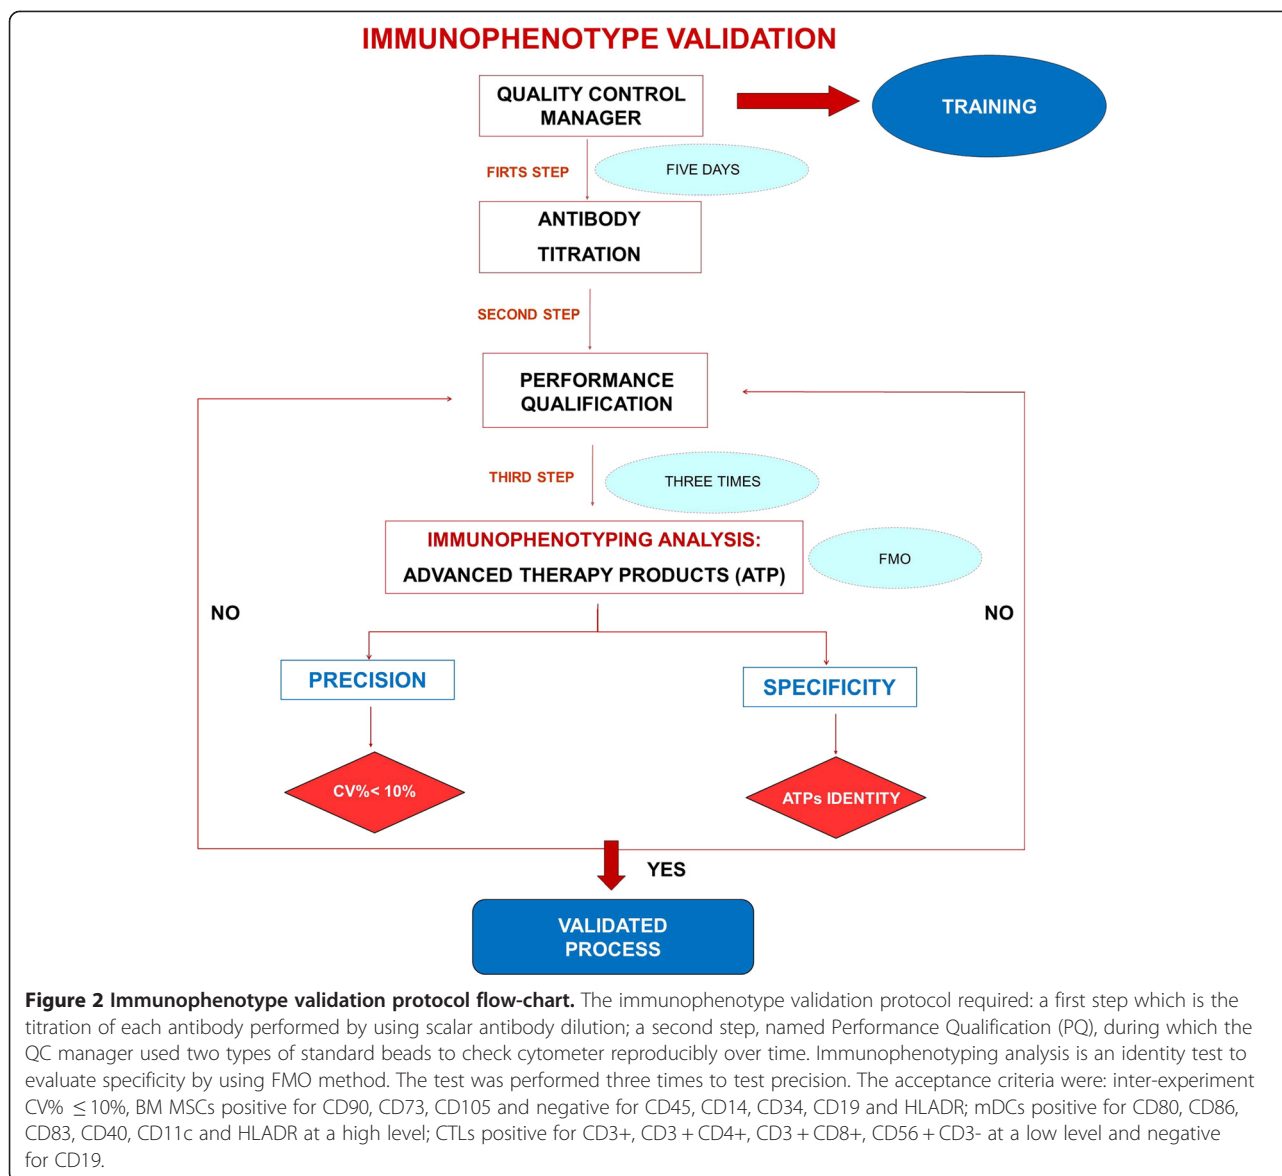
IMMUNOPHENOTYPE VALIDATION

QUALITY CONTROL MANAGER

TRAINING

FIRTS STEP

FIVE DAYS

ANTIBODY

TITRATION

SECOND STEP

PERFORMANCE QUALIFICATION

THIRD STEP

THREE TIMES

IMMUNOPHENOTYPING ANALYSIS:

ADVANCED THERAPY PRODUCTS (ATP)

FMO

NO

NO

PRECISION

SPECIFICITY

CV%< 10%

ATPs IDENTITY

YES

VALIDATED PROCESS

**Figure 2 Immunophenotype validation protocol flow-chart.** The immunophenotype validation protocol required: a first step which is the titration of each antibody performed by using scalar antibody dilution; a second step, named Performance Qualification (PQ), during which the QC manager used two types of standard beads to check cytometer reproducibly over time. Immunophenotyping analysis is an identity test to evaluate specificity by using FMO method. The test was performed three times to test precision. The acceptance criteria were: inter-experiment CV% $\leq$10%, BM MSCs positive for CD90, CD73, CD105 and negative for CD45, CD14, CD34, CD19 and HLADR; mDCs positive for CD80, CD86, CD83, CD40, CD11c and HLADR at a high level; CTLs positive for CD3+, CD3 + CD4+, CD3 + CD8+, CD56 + CD3- at a low level and negative for CD19.